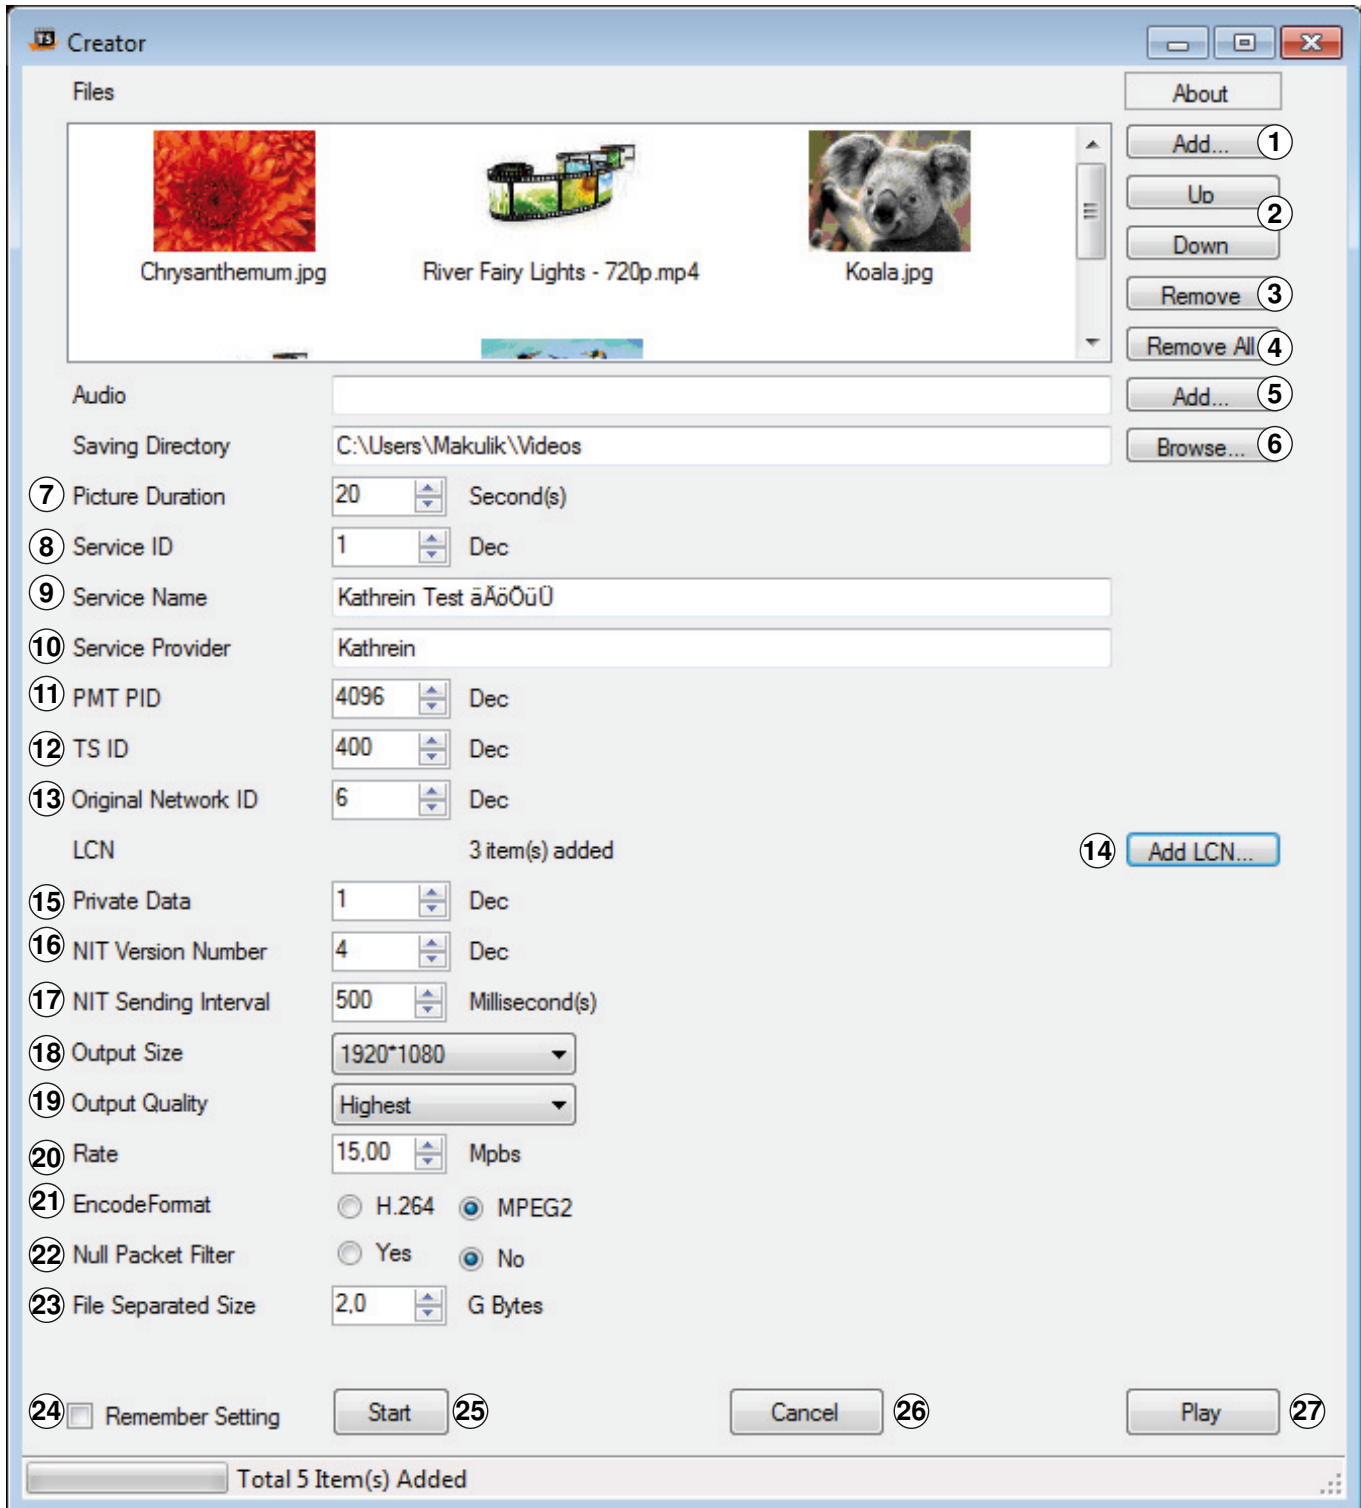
Creator

Files

About

Add... 1

Up 2

Down

Remove 3

Remove All 4

Chrysanthemum.jpg

River Fairy Lights - 720p.mp4

Koala.jpg

Audio

Add... 5

Saving Directory C:\Users\Makulik\Videos

Browse... 6

7 Picture Duration 20 Second(s)

8 Service ID 1 Dec

9 Service Name Kathrein Test äÄöÖüÜ

10 Service Provider Kathrein

11 PMT PID 4096 Dec

12 TS ID 400 Dec

13 Original Network ID 6 Dec

LCN 3 item(s) added

14 Add LCN...

15 Private Data 1 Dec

16 NIT Version Number 4 Dec

17 NIT Sending Interval 500 Millisecond(s)

18 Output Size 1920*1080

19 Output Quality Highest

20 Rate 15,00 Mpbs

21 EncodeFormat H.264 MPEG2

22 Null Packet Filter Yes No

23 File Separated Size 2,0 G Bytes

24 Remember Setting

Start 25

Cancel 26

Play 27

Total 5 Item(s) Added